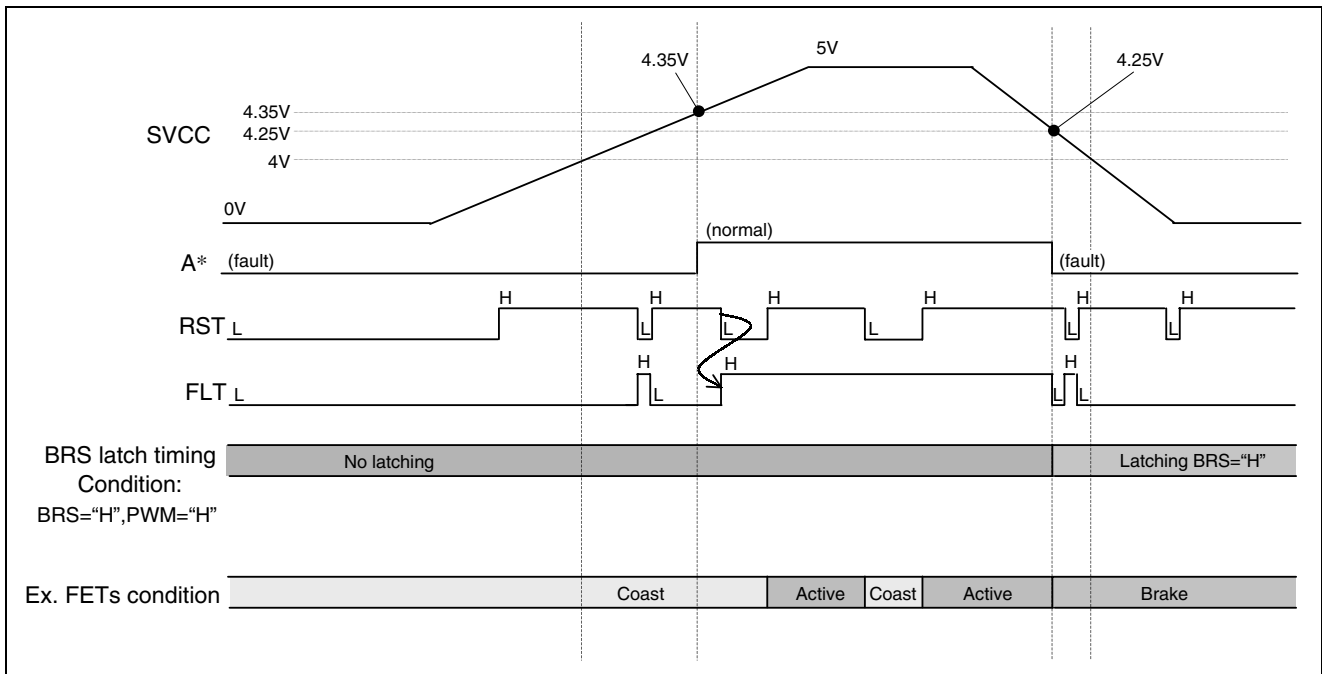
4.35V
5V
4.25V
SVCC
4.35V
4.25V
4V
0V
(normal)
A* (fault)
(fault)
RST L
H
H
L
H
L
L
H
L
H
L
H
FLT L
H
L
H
H
L
L
BRS latch timing
Condition:
BRS="H",PWM="H"
No latching
Latching BRS="H"
Ex. FETs condition
Coast
Active
Coast
Active
Brake